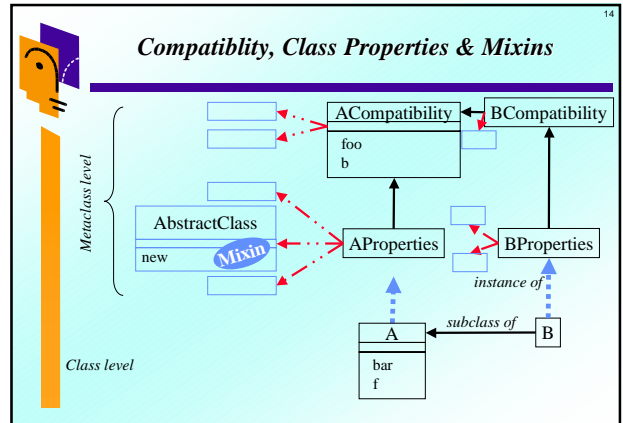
14

Compatiblity, Class Properties & Mixins

Metaclass level

ACompatibility

foo
b

BCompatibility

AbstractClass

new

Mixin

AProperties

BProperties

instance of

subclass of

A

bar
f

B

Class level